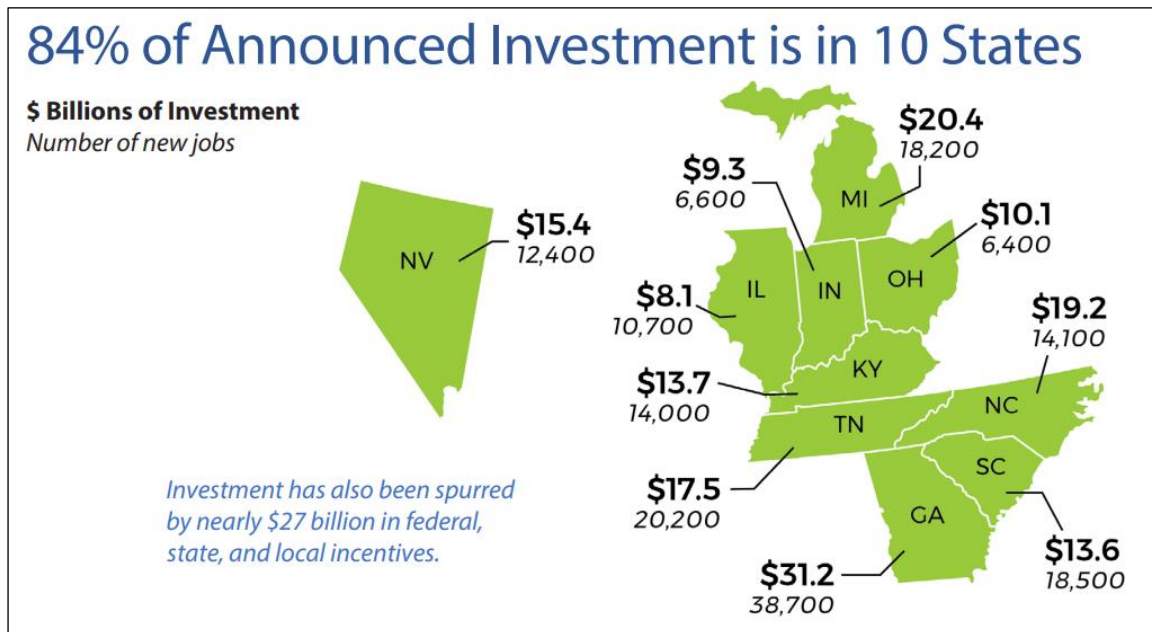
84% of Announced Investment is in 10 States

$ Billions of Investment
Number of new jobs

NV $15.4 12,400

$9.3 6,600

MI $20.4 18,200

$10.1 6,400

IL IN OH

$8.1 10,700

$19.2 14,100

KY

$13.7 14,000

NC

TN

SC

$17.5 20,200

GA

$13.6 18,500

$31.2 38,700

Investment has also been spurred by nearly $27 billion in federal, state, and local incentives.